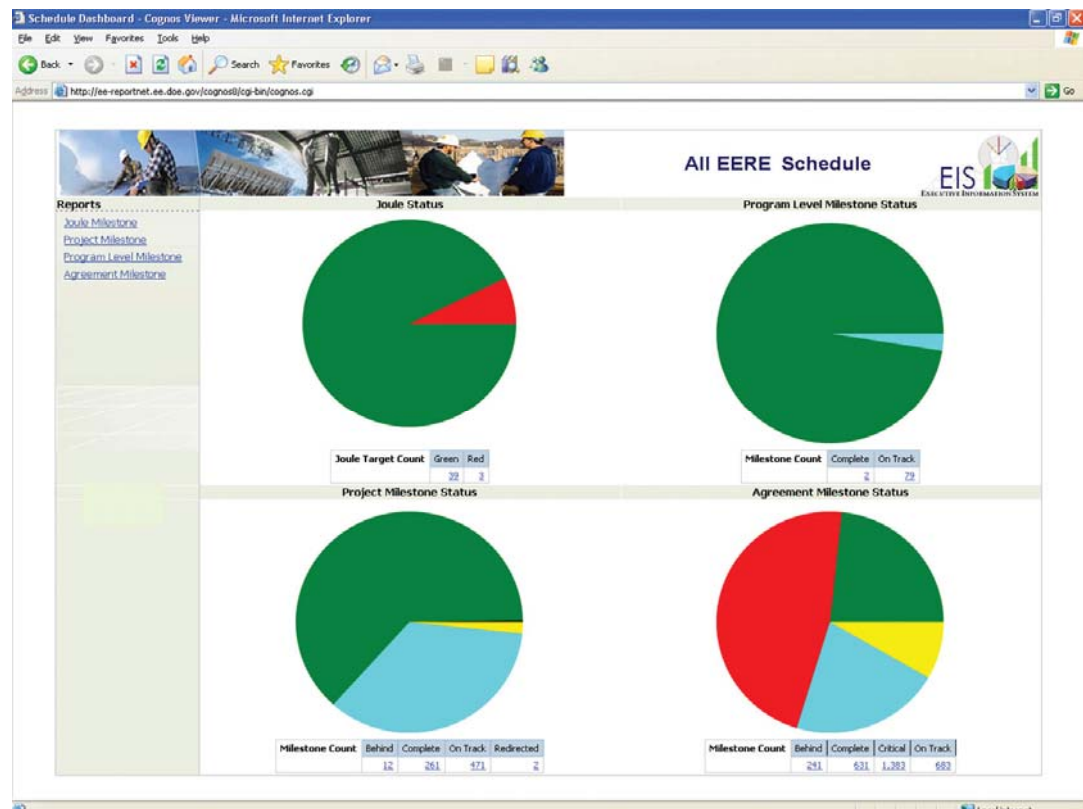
Schedule Dashboard - Cognos Viewer - Microsoft Internet Explorer

File Edit View Favorites Tools Help

Back Search Favorites

Address http://ee-reportnet.ee.doe.gov/cognos8/cgi-bin/cognos.cgi Go

All EERE Schedule

EIS
EXECUTIVE INFORMATION SYSTEM

Reports
Joule Milestone
Project Milestone
Program Level Milestone
Agreement Milestone

Joule Status

| Joule Target Count | Green | Red |
|---|---|---|
| | 32 | 3 |

Program Level Milestone Status

| Milestone Count | Complete | On Track |
|---|---|---|
| | 2 | 79 |

Project Milestone Status

| Milestone Count | Behind | Complete | On Track | Redirected |
|---|---|---|---|---|
| | 12 | 261 | 471 | 2 |

Agreement Milestone Status

| Milestone Count | Behind | Complete | Critical | On Track |
|---|---|---|---|---|
| | 241 | 631 | 1,383 | 683 |

Local intranet